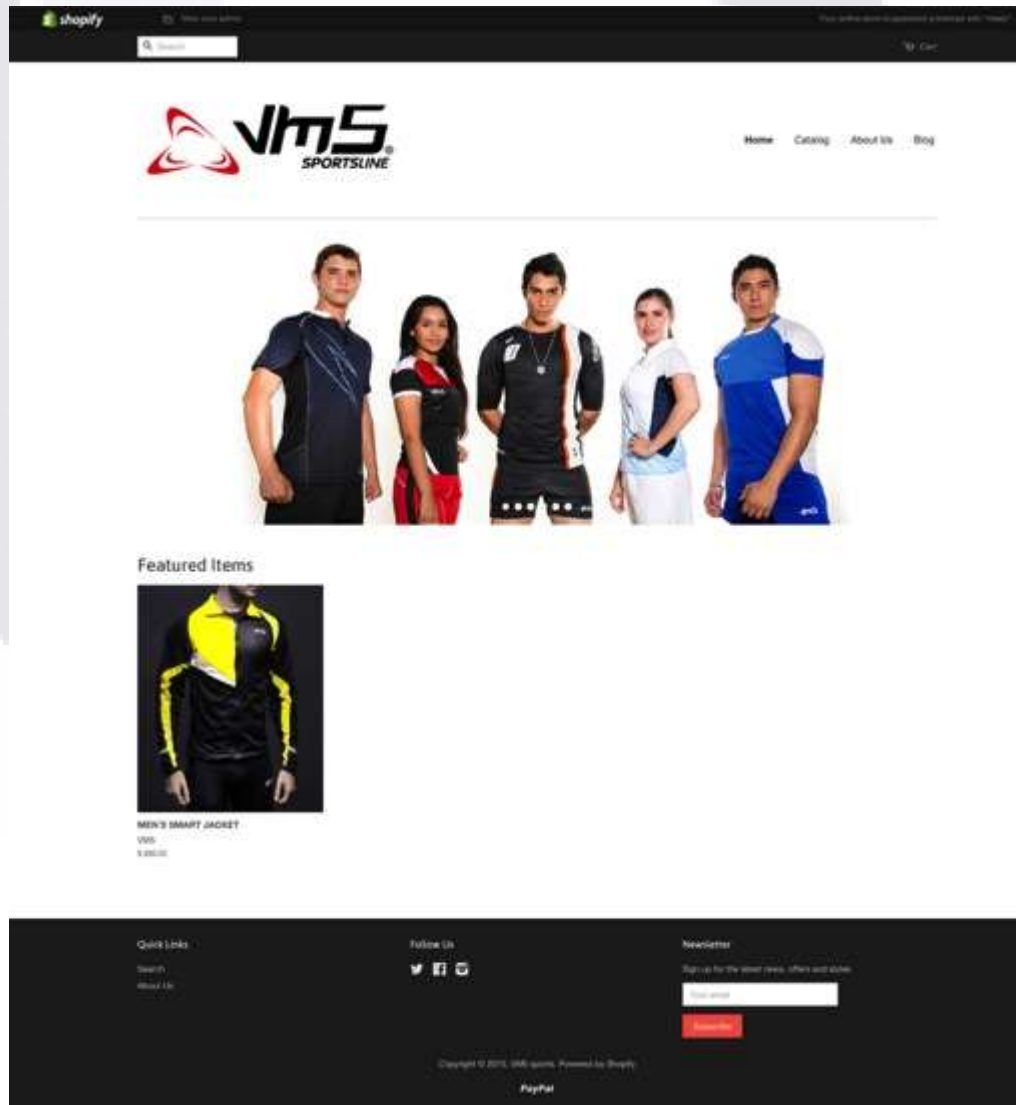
shopify

View your admin

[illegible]

Search

Cart

VMS SPORTSLINE

Home Catalog About Us Blog

Featured Items

MEN'S SMART JACKET
VMS
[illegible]

Quick Links
Search
About Us

Follow Us

Newsletter
Sign up for the latest news, offers and styles
Your email
Subscribe

Copyright © 2015, VMS sports. Powered by Shopify

PayPal